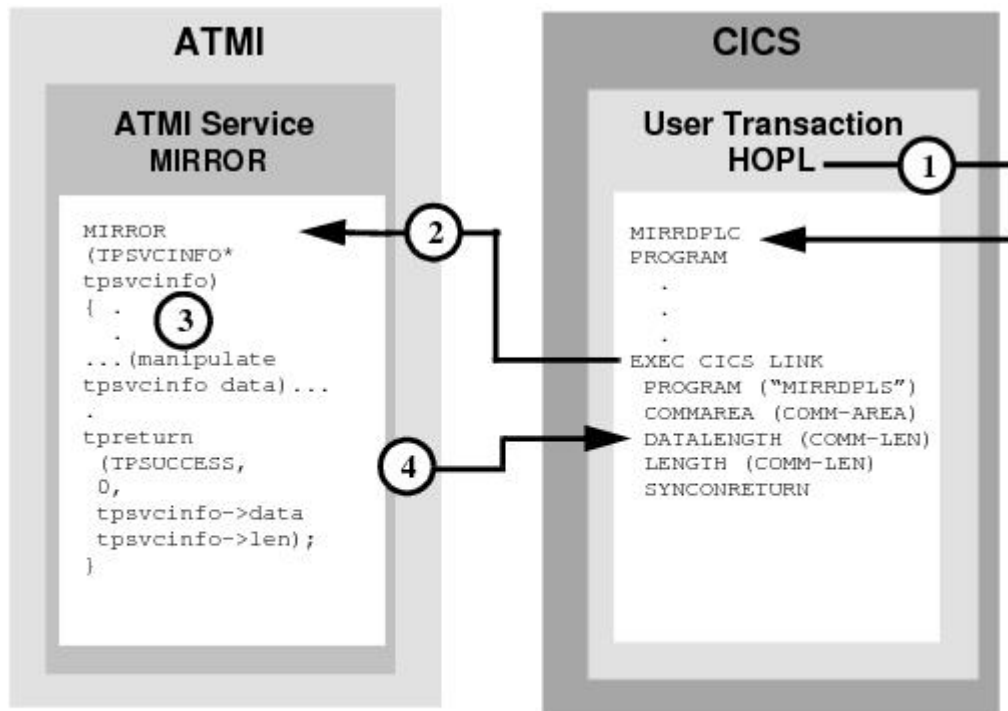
ATMI

ATMI Service
MIRROR

MIRROR
(TPSVCINFO*
tpsvcinfo)
{ .
.
...(manipulate
tpsvcinfo data)...
.
tpreturn
(TPSUCCESS,
0,
tpsvcinfo->data
tpsvcinfo->len);
}

3

2

4

CICS

User Transaction
HOPL

1

MIRRDPLC
PROGRAM
.
.
.
EXEC CICS LINK
PROGRAM ("MIRRDPLS")
COMMAREA (COMM-AREA)
DATALENGTH (COMM-LEN)
LENGTH (COMM-LEN)
SYNCONRETURN